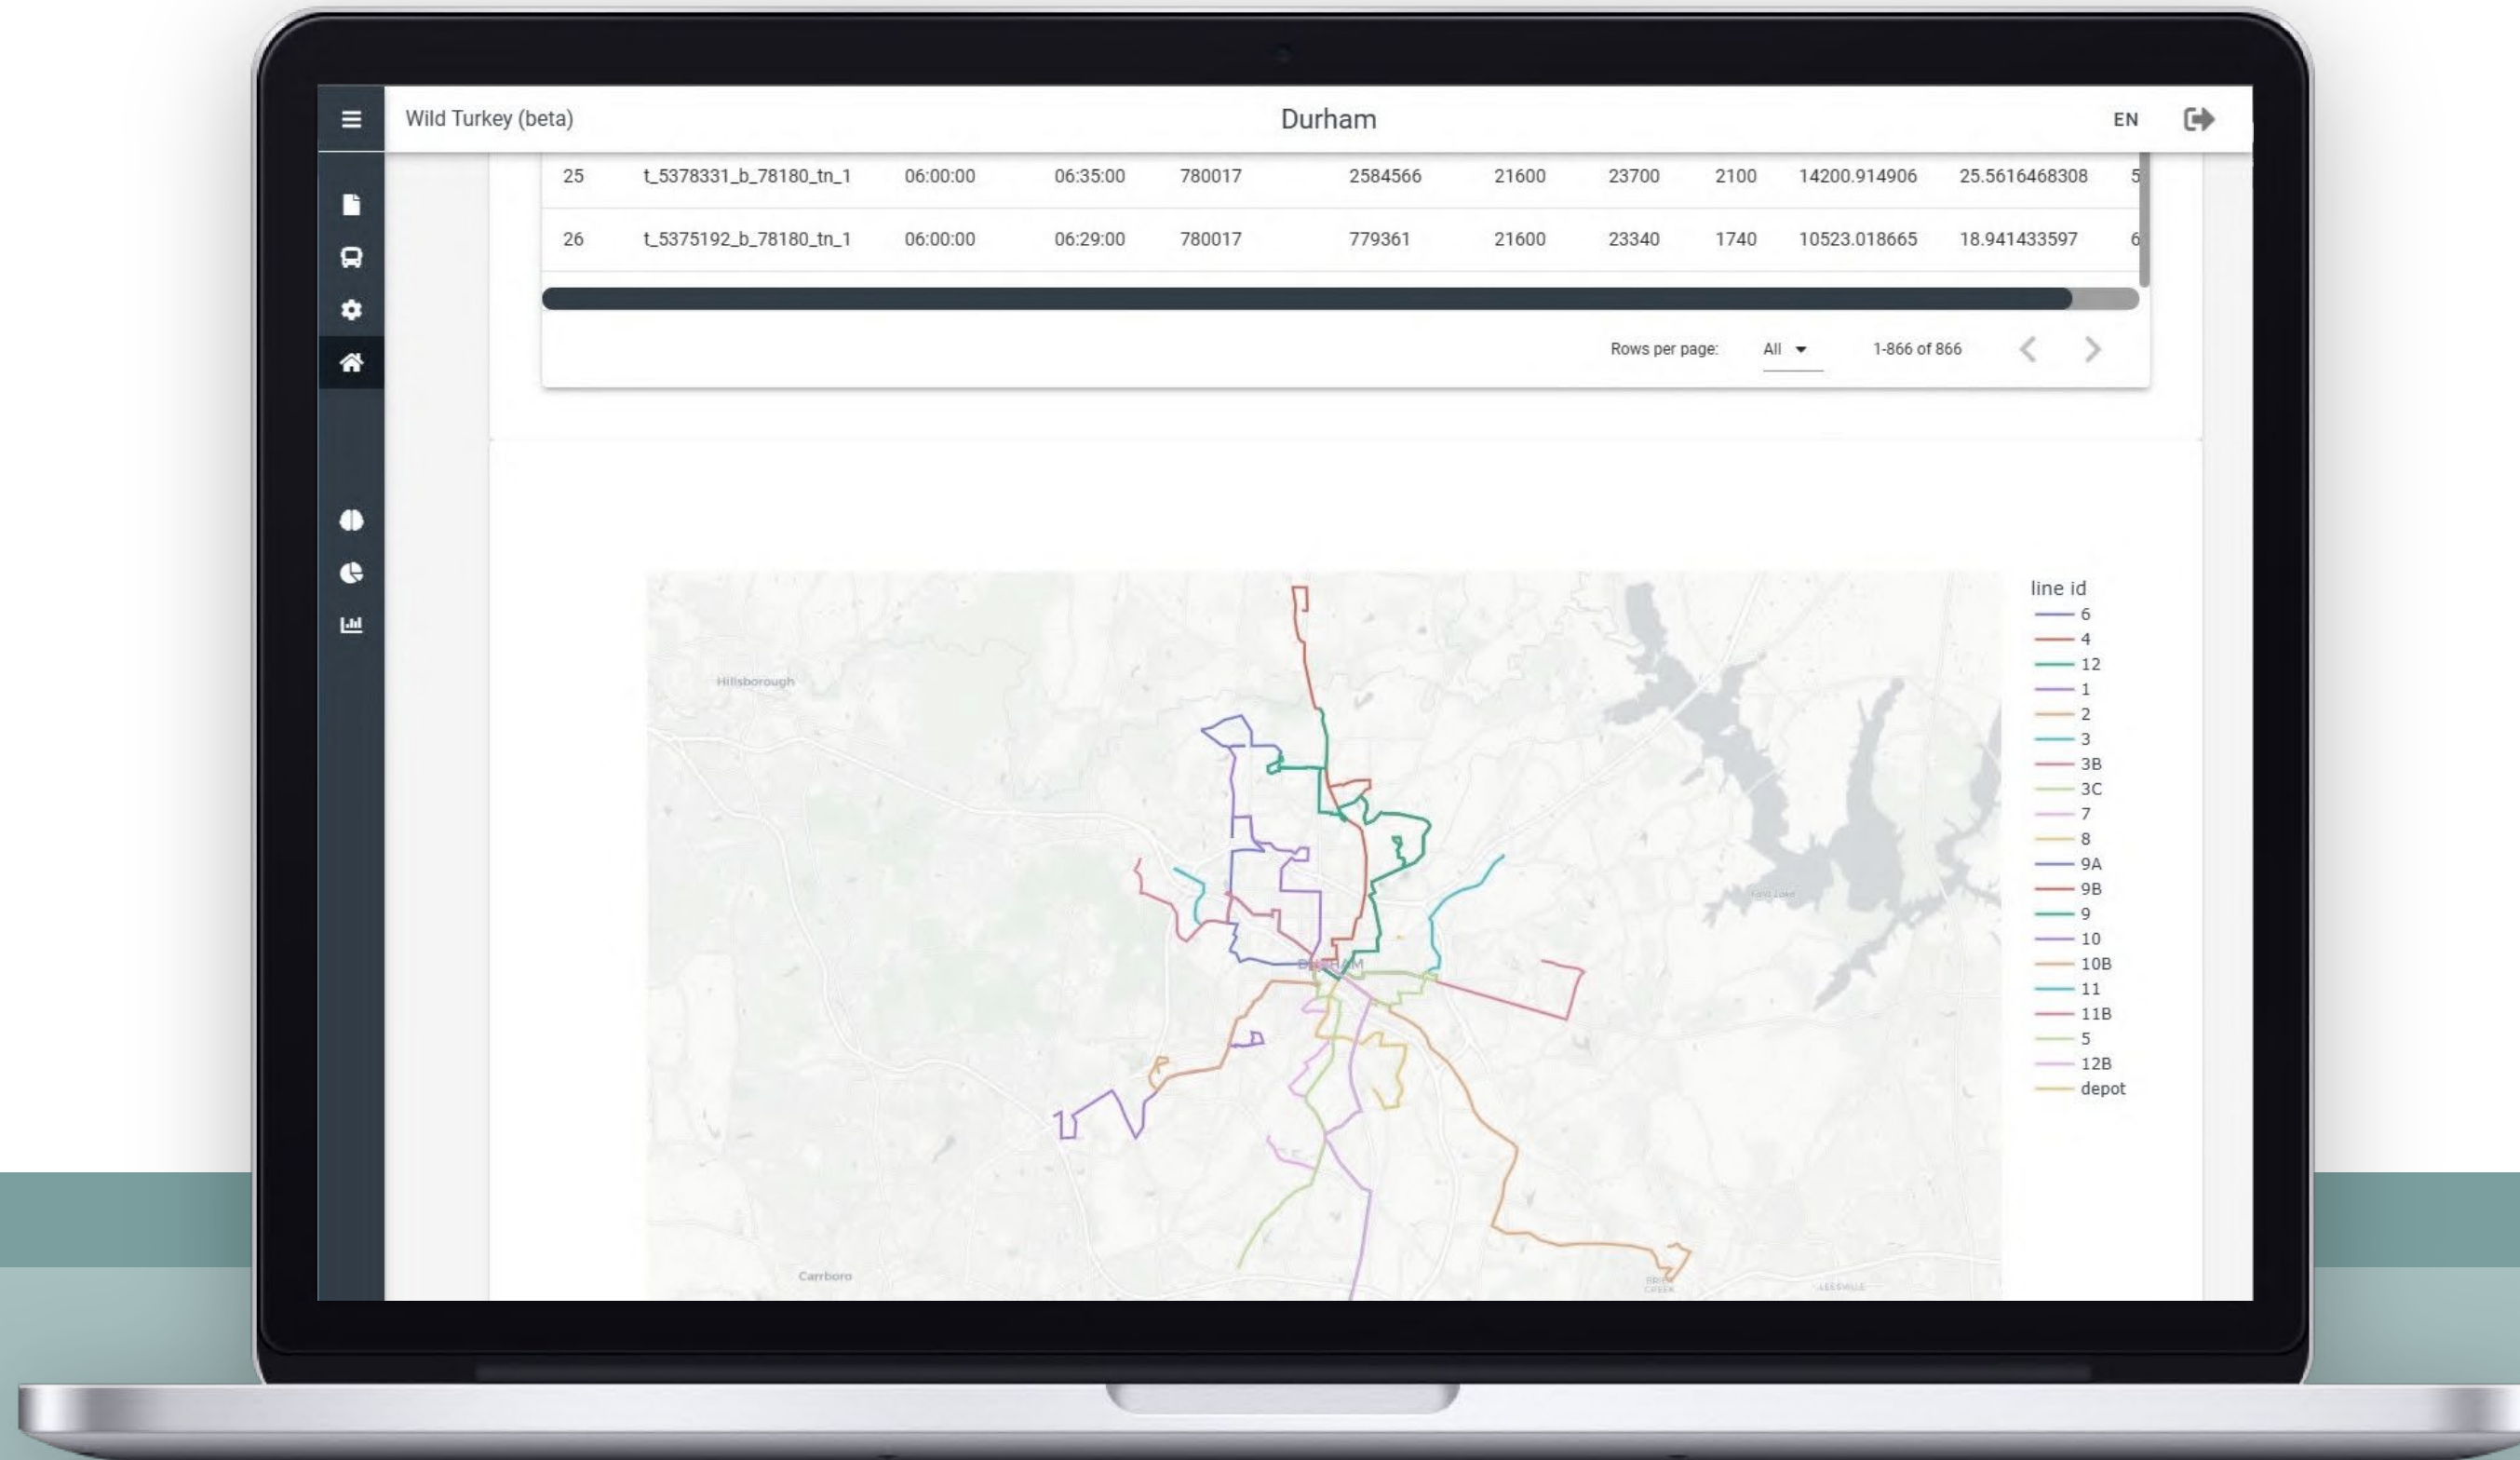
Wild Turkey (beta)

Durham

EN

| 25 | t_5378331_b_78180_tn_1 | 06:00:00 | 06:35:00 | 780017 | 2584566 | 21600 | 23700 | 2100 | 14200.914906 | 25.5616468308 | 5 |
|---|---|---|---|---|---|---|---|---|---|---|---|
| 26 | t_5375192_b_78180_tn_1 | 06:00:00 | 06:29:00 | 780017 | 779361 | 21600 | 23340 | 1740 | 10523.018665 | 18.941433597 | 6 |

Rows per page: All 1-866 of 866

Hillsborough

DURHAM

Carrboro

line id
6
4
12
1
2
3
3B
3C
7
8
9A
9B
9
10
10B
11
11B
5
12B
depot